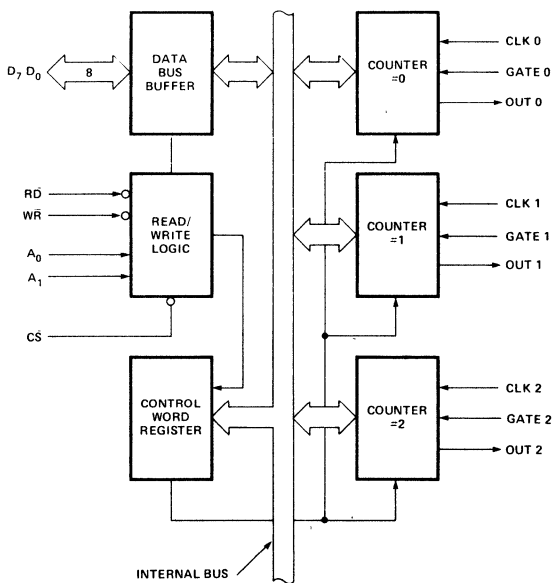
$D_7$ $D_0$

8

DATA BUS BUFFER

$\overline{RD}$

$\overline{WR}$

$A_0$

$A_1$

READ/ WRITE LOGIC

$\overline{CS}$

CONTROL WORD REGISTER

COUNTER =0

CLK 0

GATE 0

OUT 0

COUNTER =1

CLK 1

GATE 1

OUT 1

COUNTER =2

CLK 2

GATE 2

OUT 2

INTERNAL BUS